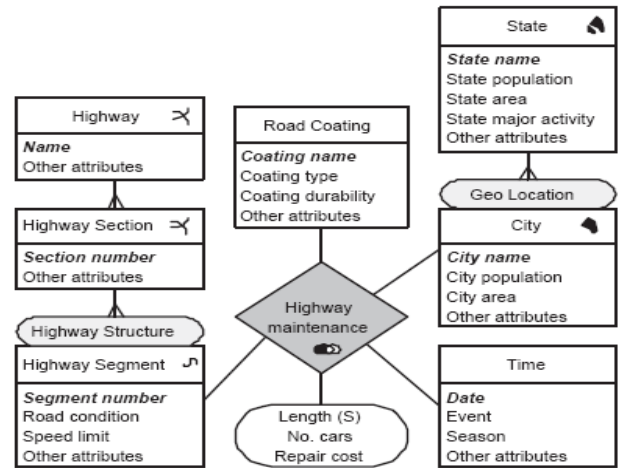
State

*State name*
State population
State area
State major activity
Other attributes

Highway

*Name*
Other attributes

Road Coating

*Coating name*
Coating type
Coating durability
Other attributes

Geo Location

Highway Section

*Section number*
Other attributes

City

*City name*
City population
City area
Other attributes

Highway maintenance

Highway Structure

Highway Segment

*Segment number*
Road condition
Speed limit
Other attributes

Length (S)
No. cars
Repair cost

Time

*Date*
Event
Season
Other attributes